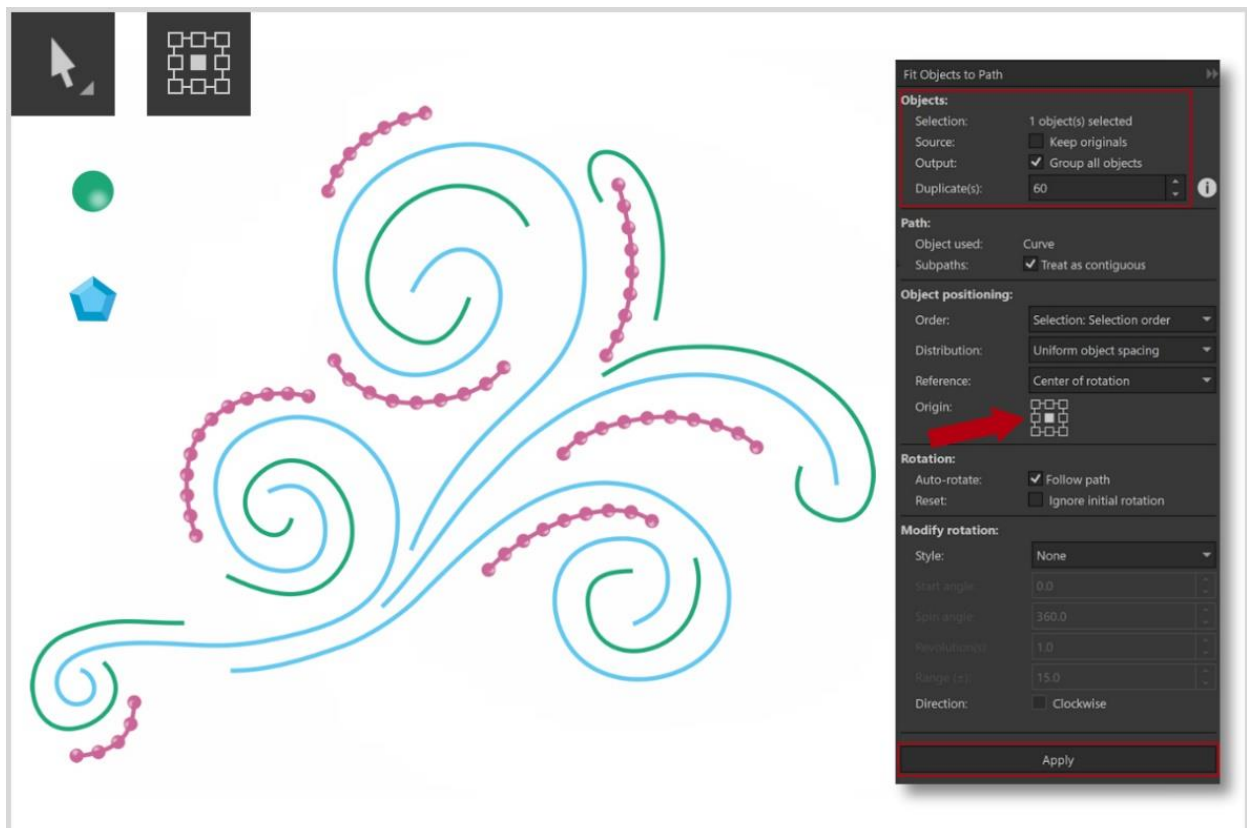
Fit Objects to Path

Objects:
Selection: 1 object(s) selected
Source: Keep originals
Output: Group all objects
Duplicate(s): 60

Path:
Object used: Curve
Subpaths: Treat as contiguous

Object positioning:
Order: Selection: Selection order
Distribution: Uniform object spacing
Reference: Center of rotation
Origin:

Rotation:
Auto-rotate: Follow path
Reset: Ignore initial rotation

Modify rotation:
Style: None
Start angle: 0.0
Spin angle: 360.0
Revolution(s): 1.0
Range (±): 15.0
Direction: Clockwise

Apply